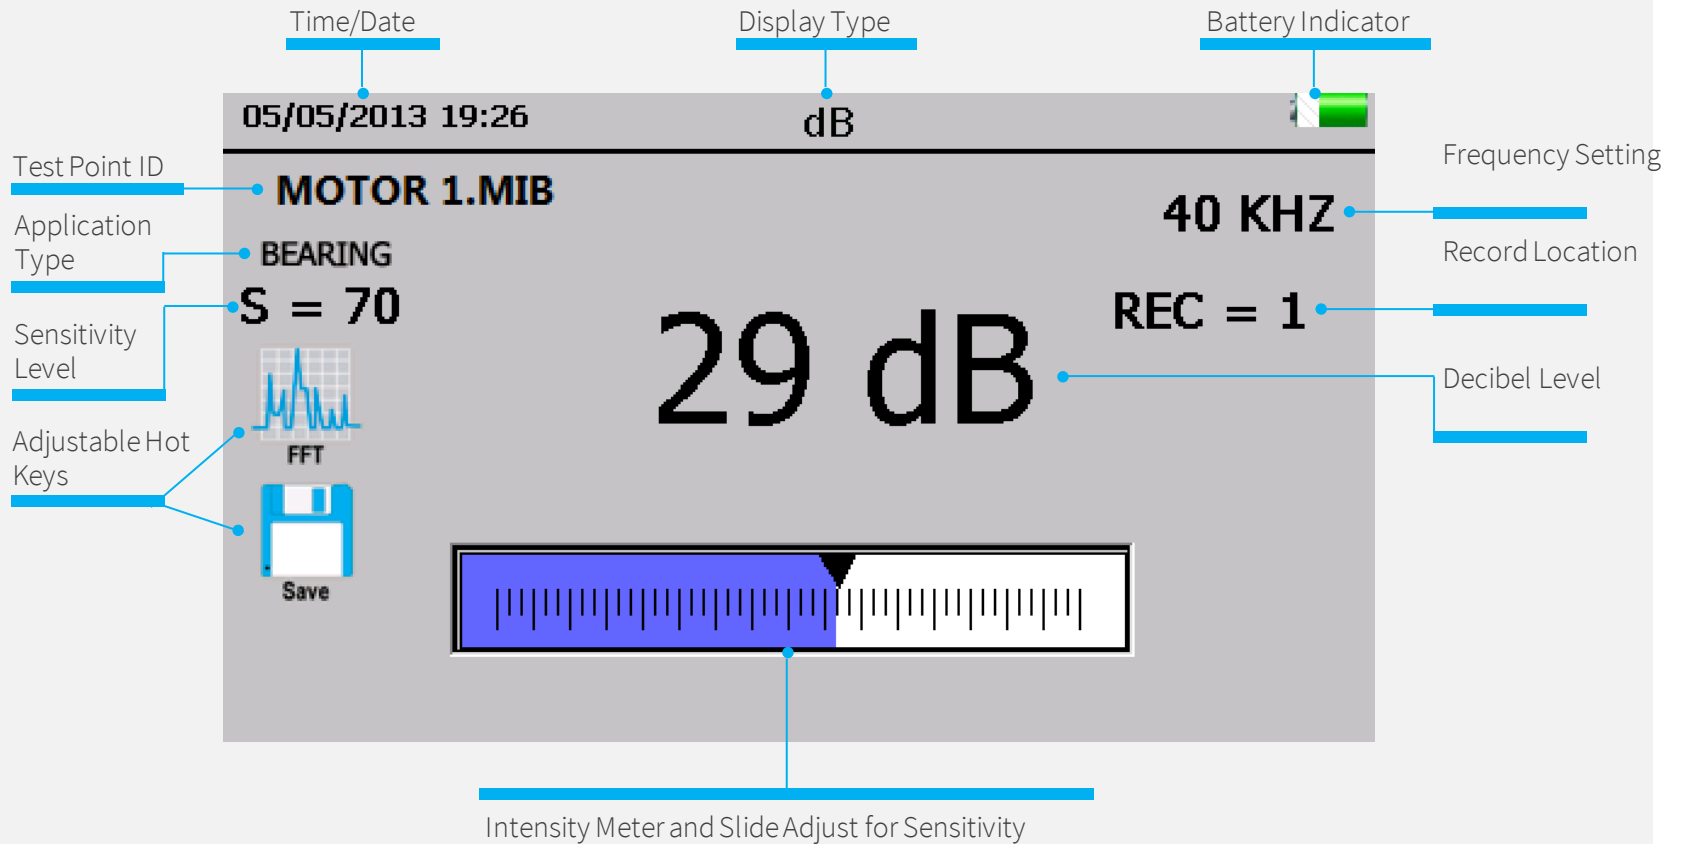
Time/Date

Display Type

Battery Indicator

05/05/2013 19:26

dB

Test Point ID

MOTOR 1.MIB

Frequency Setting

40 KHZ

Application Type

BEARING

Record Location

S = 70

REC = 1

Sensitivity Level

29 dB

Decibel Level

FFT

Adjustable Hot Keys

Save

Intensity Meter and Slide Adjust for Sensitivity